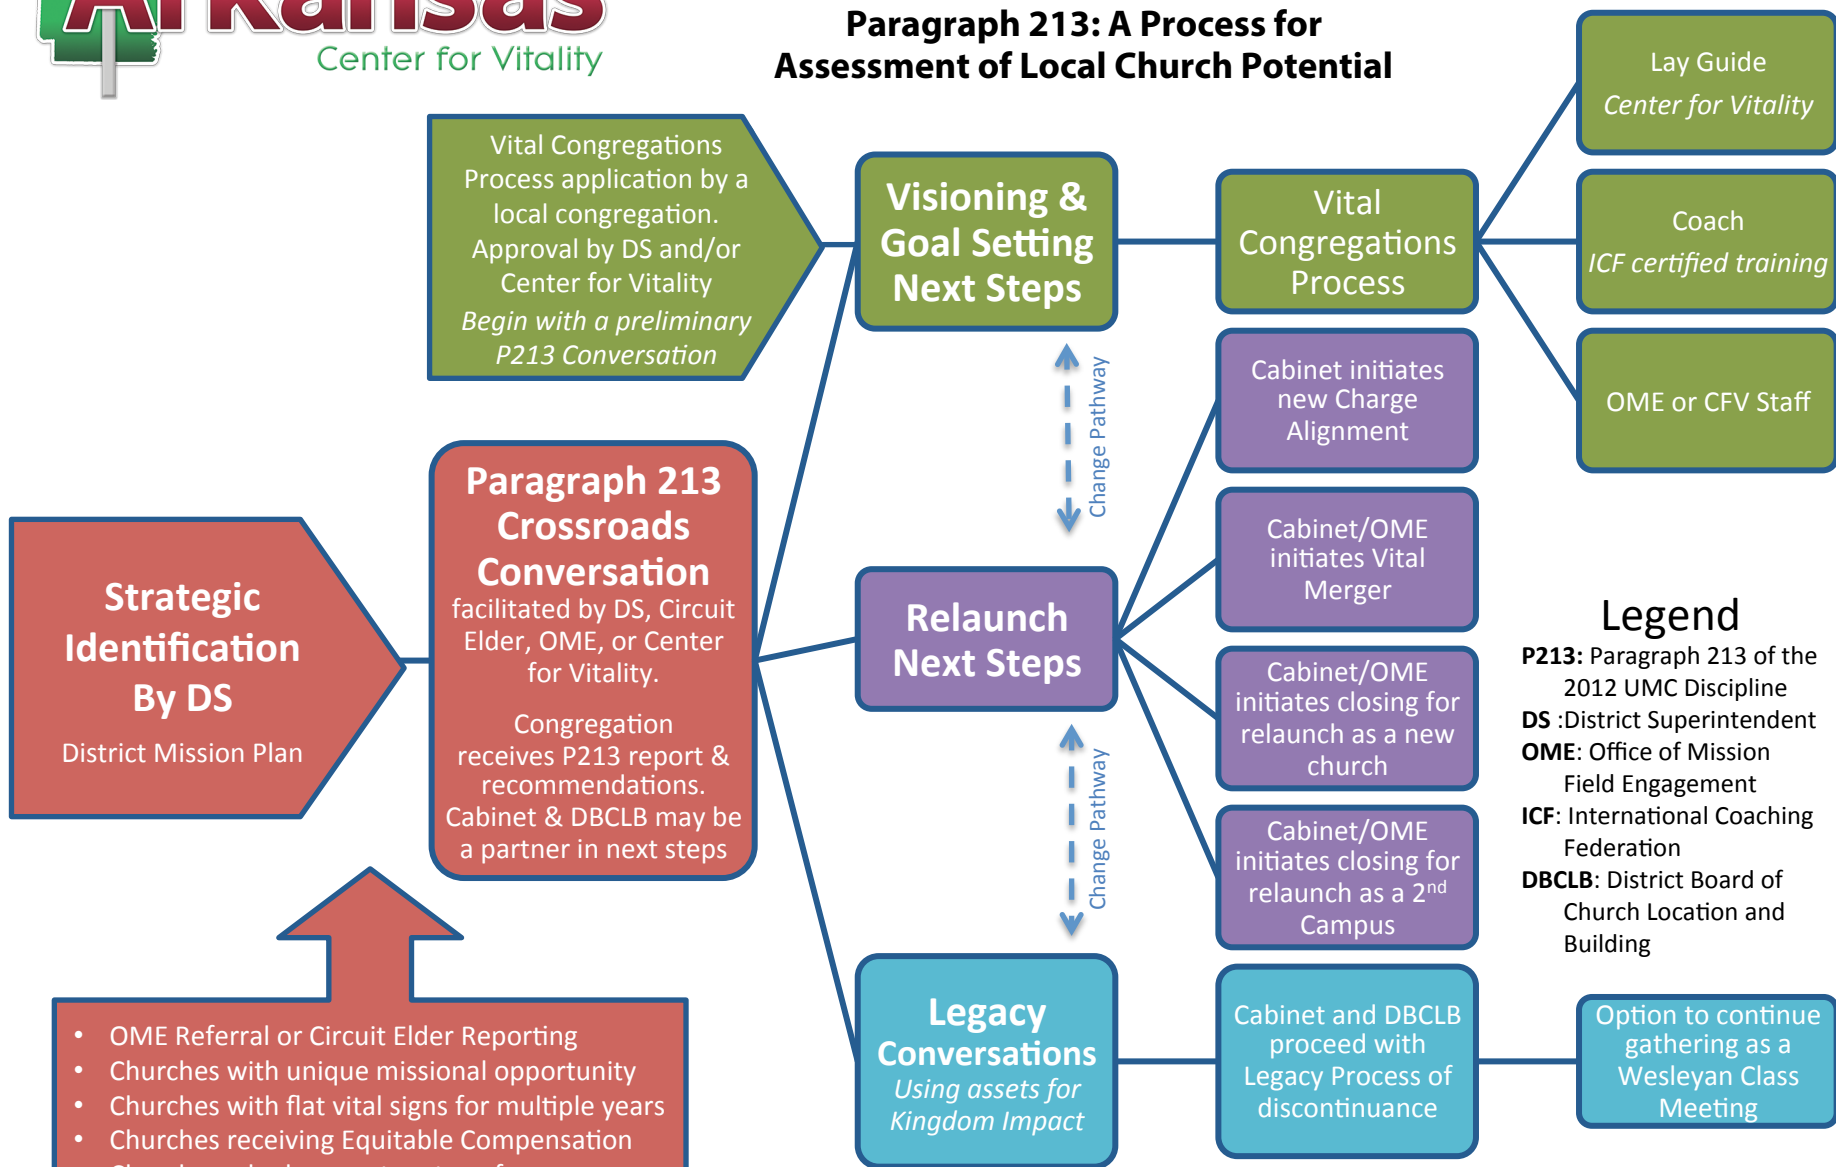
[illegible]
Center for Vitality

Paragraph 213: A Process for Assessment of Local Church Potential

Vital Congregations Process application by a local congregation. Approval by DS and/or Center for Vitality
Begin with a preliminary P213 Conversation

Visioning & Goal Setting Next Steps

Vital Congregations Process

Lay Guide
Center for Vitality

Coach
ICF certified training

OME or CFV Staff

Change Pathway

Cabinet initiates new Charge Alignment

Strategic Identification By DS
District Mission Plan

Paragraph 213 Crossroads Conversation
facilitated by DS, Circuit Elder, OME, or Center for Vitality.

Congregation receives P213 report & recommendations. Cabinet & DBCLB may be a partner in next steps

Relaunch Next Steps

Cabinet/OME initiates Vital Merger

Cabinet/OME initiates closing for relaunch as a new church

Cabinet/OME initiates closing for relaunch as a 2$^{nd}$ Campus

Change Pathway

Legend
P213: Paragraph 213 of the 2012 UMC Discipline
DS :District Superintendent
OME: Office of Mission Field Engagement
ICF: International Coaching Federation
DBCLB: District Board of Church Location and Building

• OME Referral or Circuit Elder Reporting
• Churches with unique missional opportunity
• Churches with flat vital signs for multiple years
• Churches receiving Equitable Compensation
• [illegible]

Legacy Conversations
Using assets for Kingdom Impact

Cabinet and DBCLB proceed with Legacy Process of discontinuance

Option to continue gathering as a Wesleyan Class Meeting